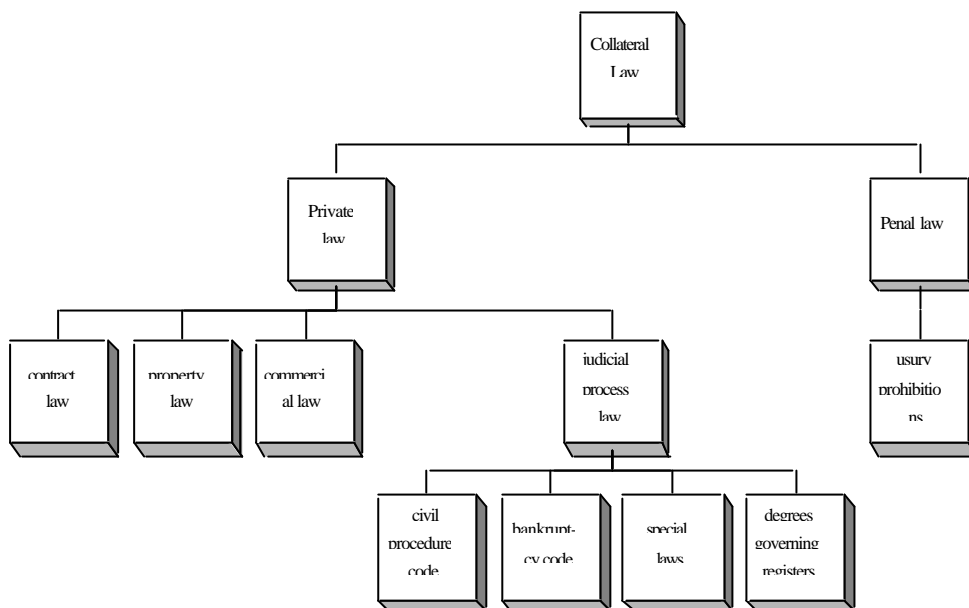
Collateral Law

Private law

Penal law

contract law

property law

commerci al law

judicial process law

usury prohibitio ns

civil procedure code

bankrupt-cy code

special laws

degrees governing registers